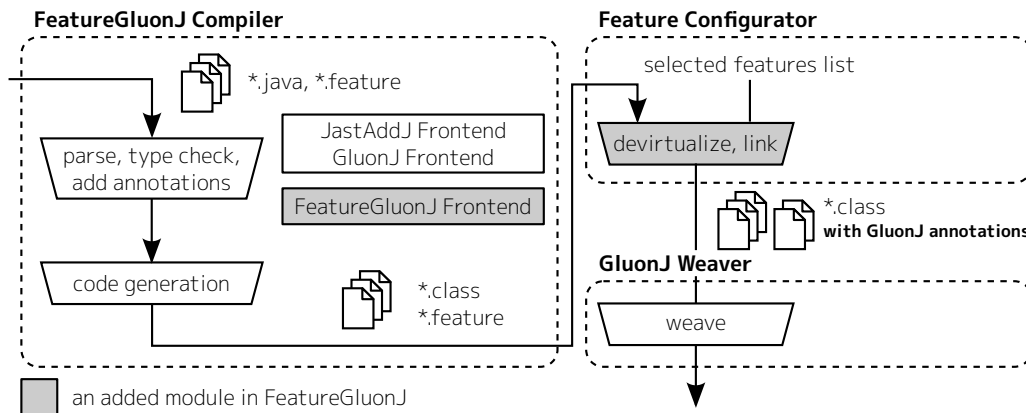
FeatureGluonJ Compiler

*.java, *.feature

parse, type check, add annotations

JastAddJ Frontend
GluonJ Frontend

FeatureGluonJ Frontend

code generation

*.class
*.feature

Feature Configurator

selected features list

devirtualize, link

*.class
with GluonJ annotations

GluonJ Weaver

weave

an added module in FeatureGluonJ